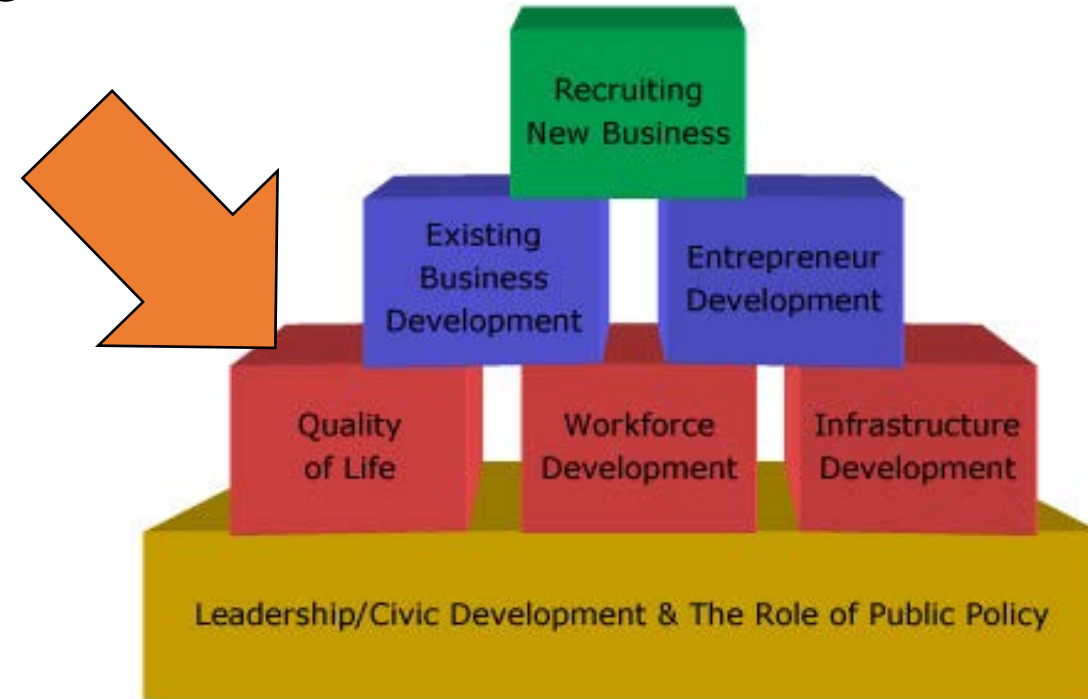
Recruiting New Business

Existing Business Development

Entrepreneur Development

Quality of Life

Workforce Development

Infrastructure Development

Leadership/Civic Development & The Role of Public Policy